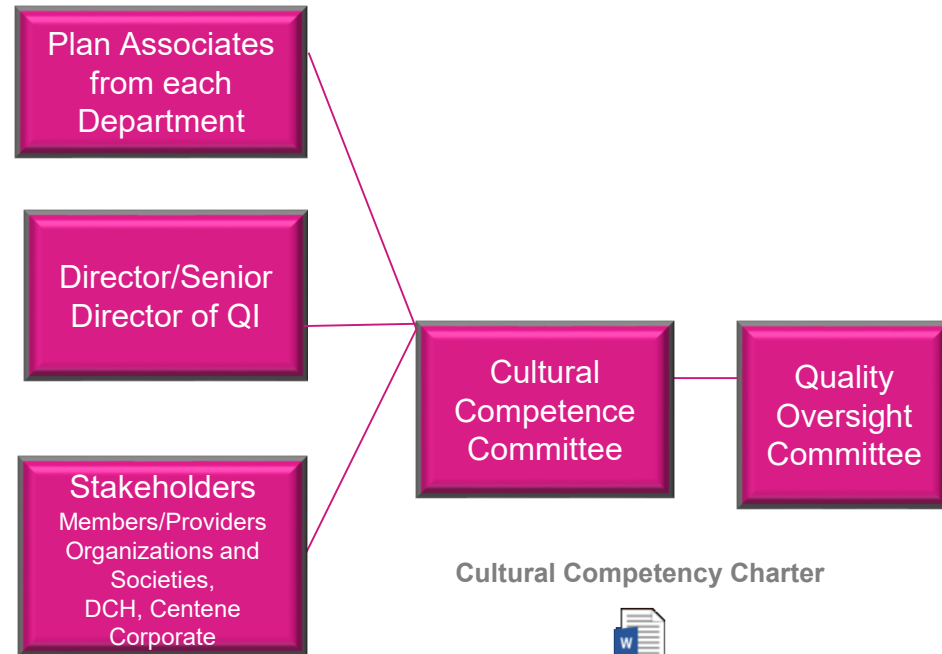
Plan Associates from each Department

Director/Senior Director of QI

Stakeholders
Members/Providers
Organizations and Societies,
DCH, Centene Corporate

Cultural Competence Committee

Quality Oversight Committee

Cultural Competency Charter

W